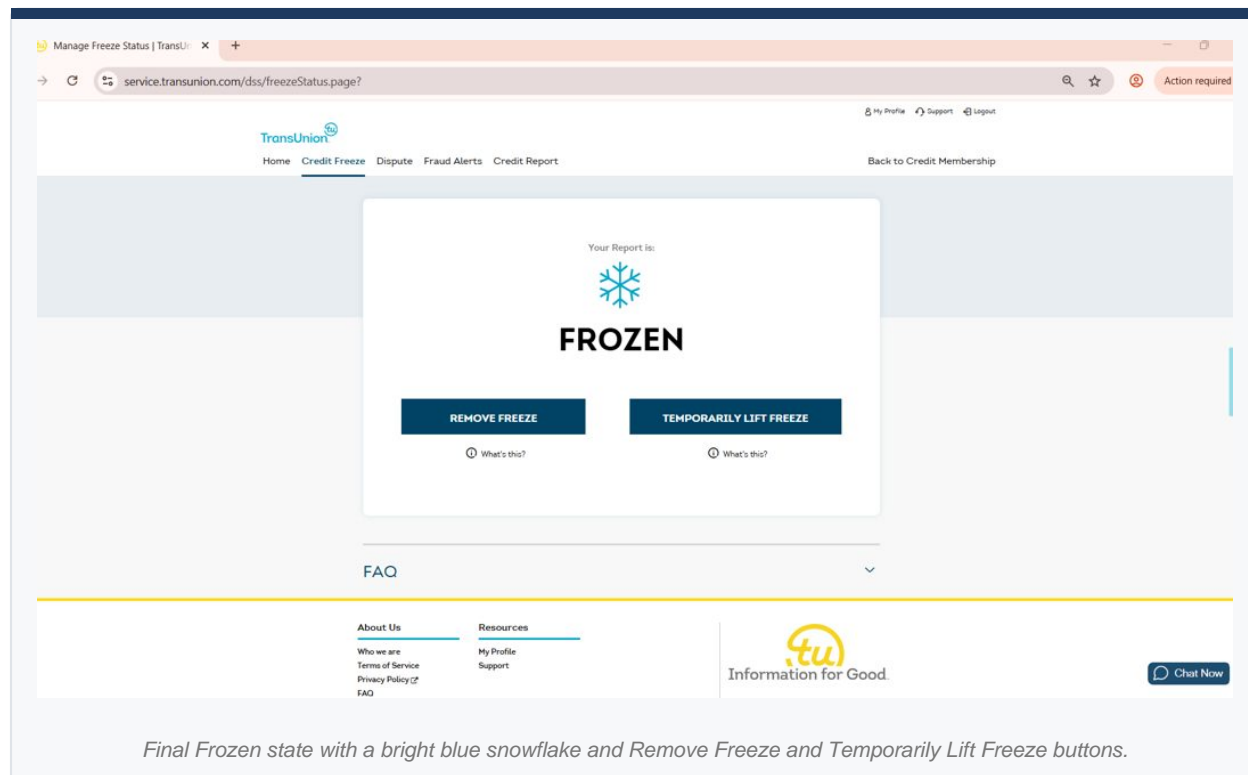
Manage Freeze Status | TransU ×  +

service.transunion.com/dss/freezeStatus.page?

Action required

My Profile  Support  Logout

TransUnion

Home  Credit Freeze  Dispute  Fraud Alerts  Credit Report

Back to Credit Membership

Your Report is:

FROZEN

REMOVE FREEZE

What's this?

TEMPORARILY LIFT FREEZE

What's this?

FAQ

About Us

Who we are
Terms of Service
Privacy Policy
FAQ

Resources

My Profile
Support

tu

Information for Good.

Chat Now

Final Frozen state with a bright blue snowflake and Remove Freeze and Temporarily Lift Freeze buttons.